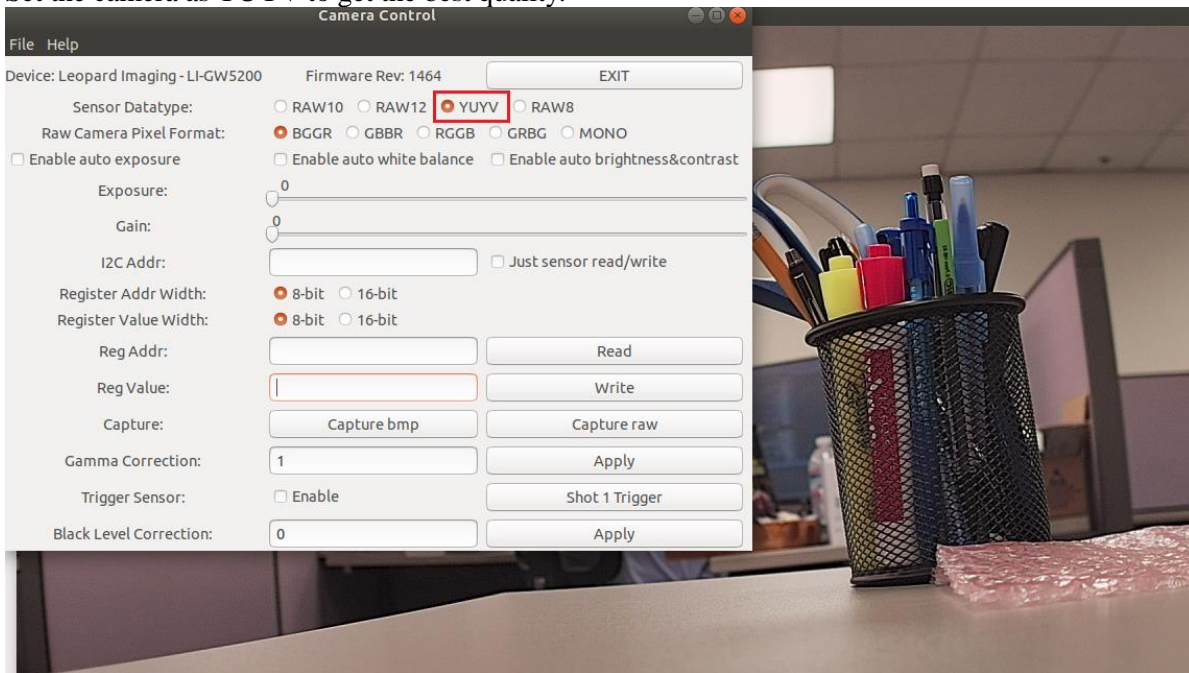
Set the camera as YUYV to get the best quality.

Camera Control

File Help

Device: Leopard Imaging - LI-GW5200
Firmware Rev: 1464
EXIT

Sensor Datatype: RAW10 RAW12 YUYV RAW8

Raw Camera Pixel Format: BGGR GBBR RGGB GRBG MONO

Enable auto exposure
Enable auto white balance
Enable auto brightness&contrast

Exposure: 0

Gain: 0

I2C Addr:
Just sensor read/write

Register Addr Width: 8-bit 16-bit

Register Value Width: 8-bit 16-bit

Reg Addr:
Read

Reg Value:
Write

Capture:
Capture bmp
Capture raw

Gamma Correction: 1
Apply

Trigger Sensor: Enable
Shot 1 Trigger

Black Level Correction: 0
Apply